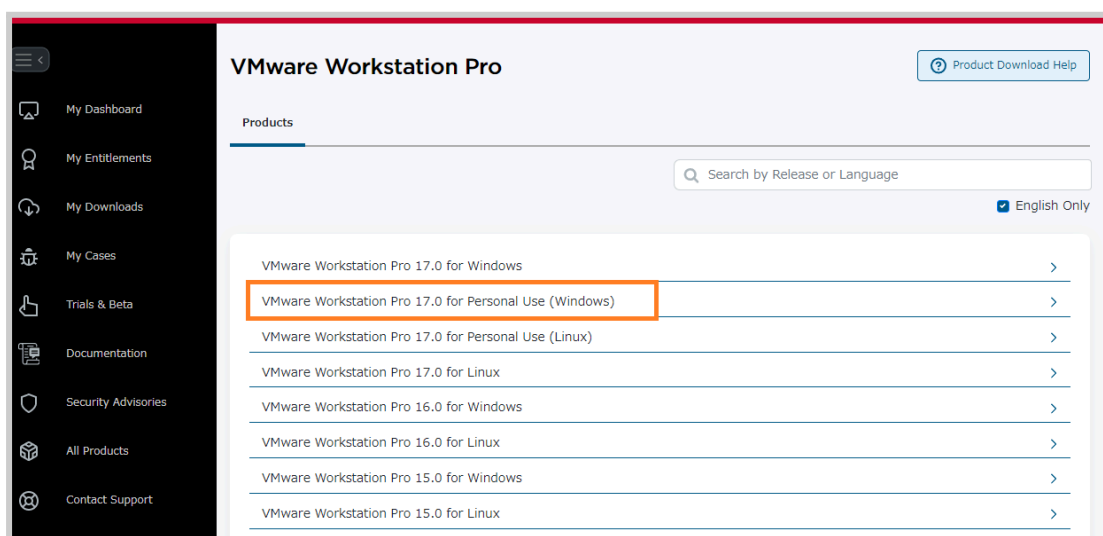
My Dashboard
My Entitlements
My Downloads
My Cases
Trials & Beta
Documentation
Security Advisories
All Products
Contact Support

VMware Workstation Pro

Product Download Help

Products

Search by Release or Language

English Only

VMware Workstation Pro 17.0 for Windows
VMware Workstation Pro 17.0 for Personal Use (Windows)
VMware Workstation Pro 17.0 for Personal Use (Linux)
VMware Workstation Pro 17.0 for Linux
VMware Workstation Pro 16.0 for Windows
VMware Workstation Pro 16.0 for Linux
VMware Workstation Pro 15.0 for Windows
VMware Workstation Pro 15.0 for Linux